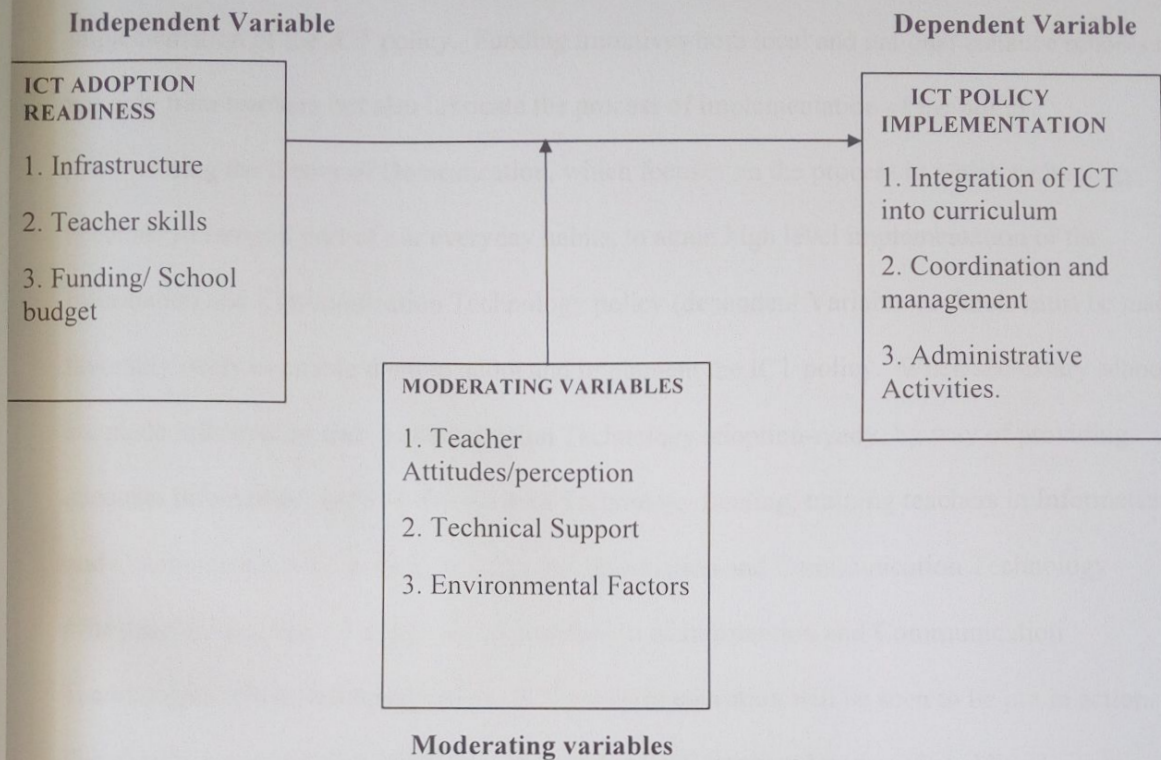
Independent Variable

Dependent Variable

ICT ADOPTION READINESS

1. Infrastructure

2. Teacher skills

3. Funding/ School budget

ICT POLICY IMPLEMENTATION

1. Integration of ICT into curriculum

2. Coordination and management

3. Administrative Activities.

MODERATING VARIABLES

1. Teacher Attitudes/perception

2. Technical Support

3. Environmental Factors

Moderating variables